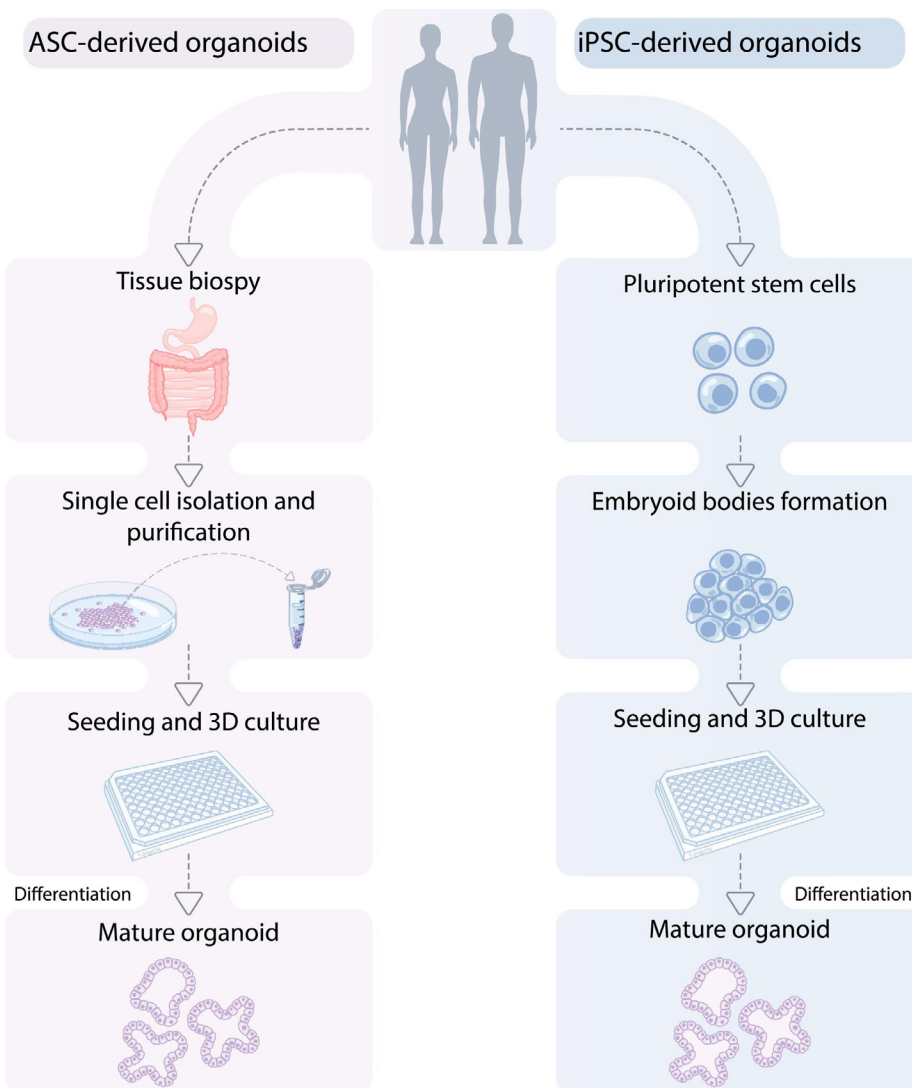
ASC-derived organoids

iPSC-derived organoids

Tissue biospy

Single cell isolation and purification

Seeding and 3D culture

Differentiation

Mature organoid

Pluripotent stem cells

Embryoid bodies formation

Seeding and 3D culture

Differentiation

Mature organoid